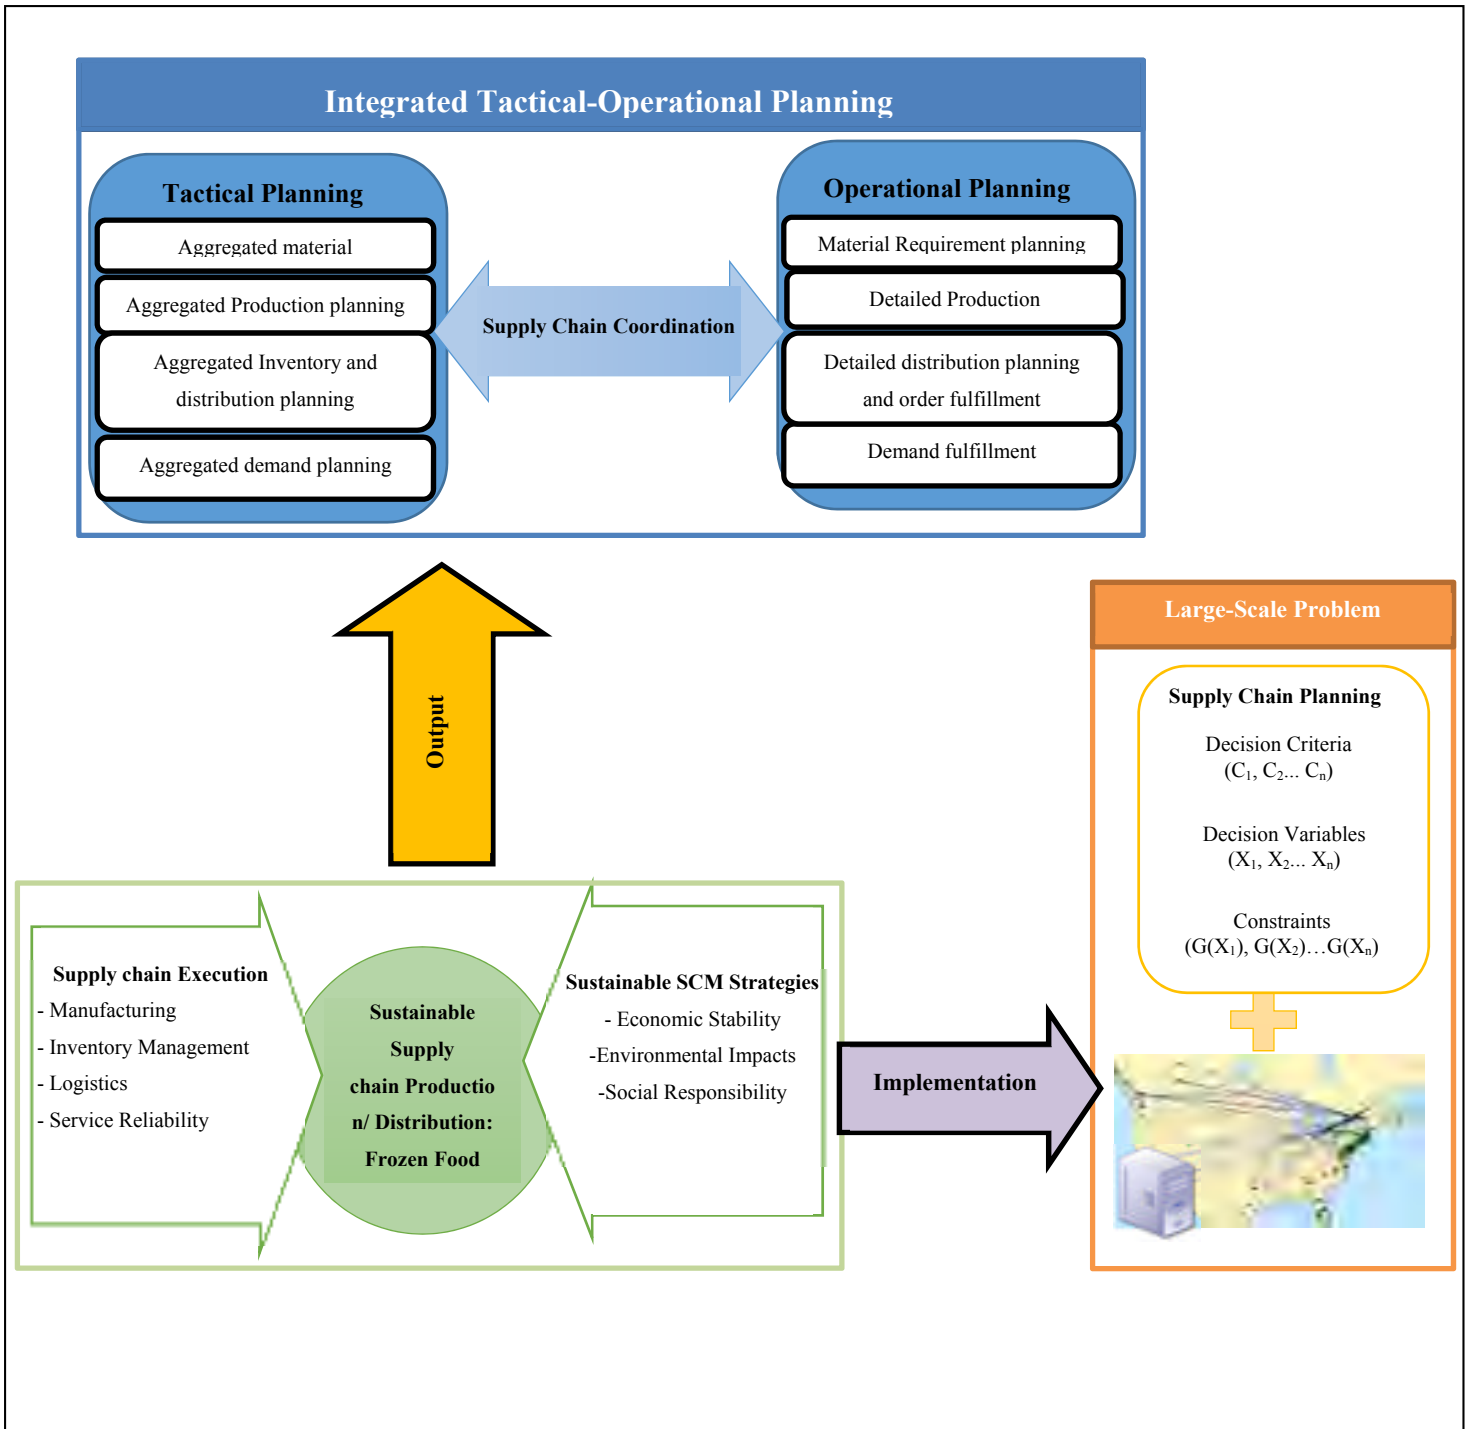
Integrated Tactical-Operational Planning

Tactical Planning

Aggregated material

Aggregated Production planning

Aggregated Inventory and distribution planning

Aggregated demand planning

Supply Chain Coordination

Operational Planning

Material Requirement planning

Detailed Production

Detailed distribution planning and order fulfillment

Demand fulfillment

Output

Large-Scale Problem

Supply Chain Planning

Decision Criteria
($C_1$, $C_2$... $C_n$)

Decision Variables
($X_1$, $X_2$... $X_n$)

Constraints
($G(X_1)$, $G(X_2)$…$G(X_n)$)

Supply chain Execution
- Manufacturing
- Inventory Management
- Logistics
- Service Reliability

Sustainable Supply chain Productio n/ Distribution: Frozen Food

Sustainable SCM Strategies
- Economic Stability
-Environmental Impacts
-Social Responsibility

Implementation